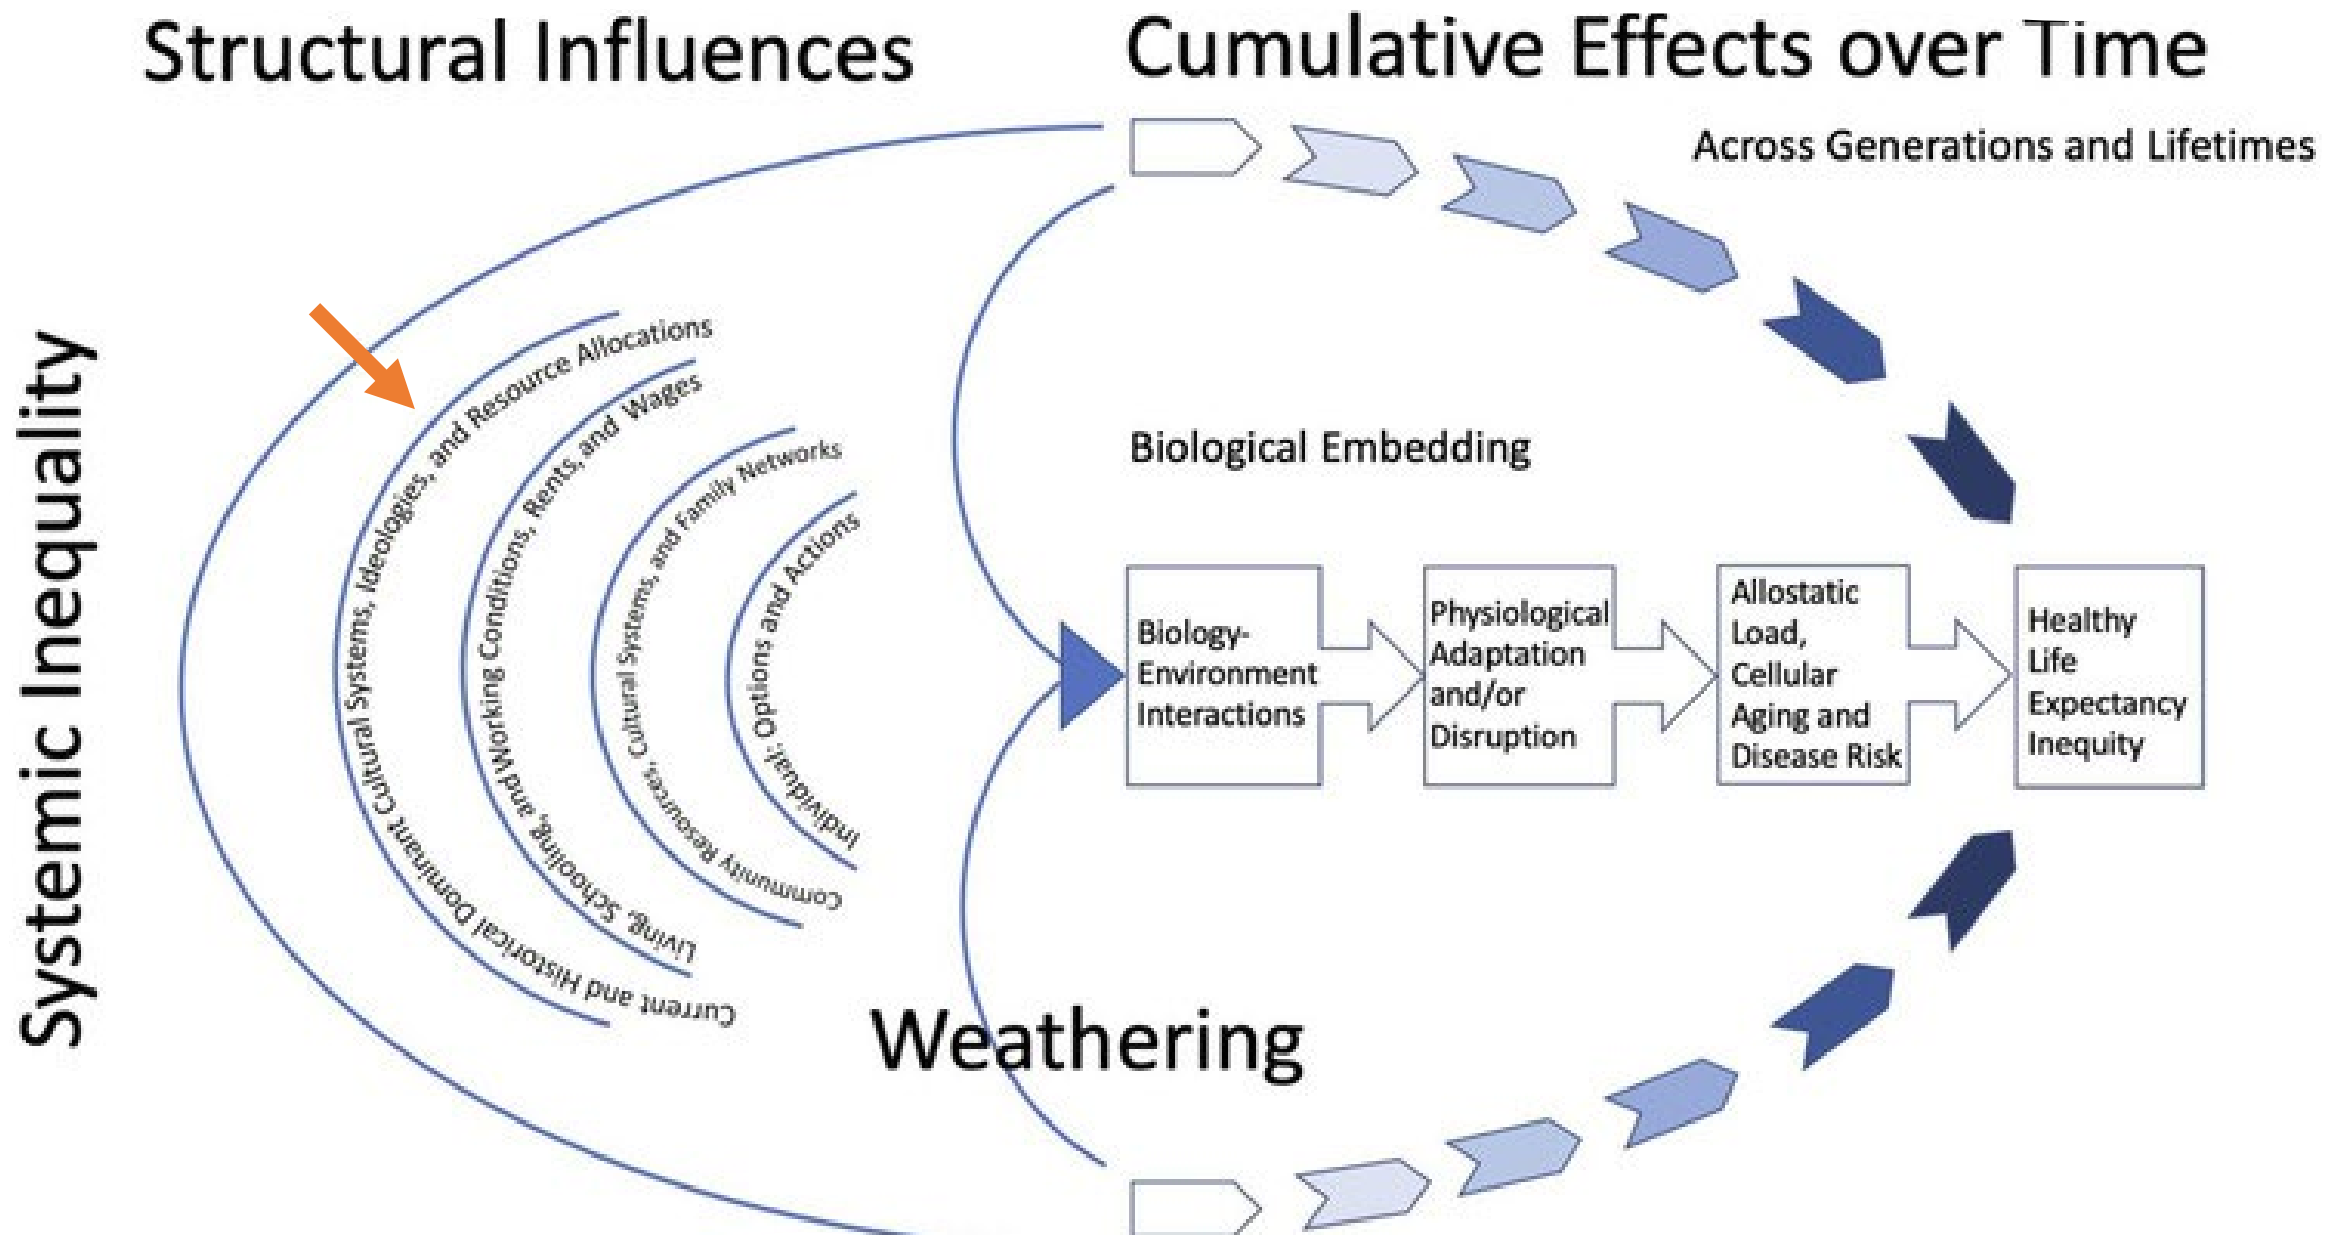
Structural Influences

Cumulative Effects over Time

Across Generations and Lifetimes

Systemic Inequality

Current and Historical Dominant Cultural Systems, Ideologies, and Resource Allocations

Living, Schooling, and Working Conditions, Rents, and Wages

Community Resources, Cultural Systems, and Family Networks

Individual: Options and Actions

Biological Embedding

Biology-Environment Interactions

Physiological Adaptation and/or Disruption

Allostatic Load, Cellular Aging and Disease Risk

Healthy Life Expectancy Inequity

Weathering